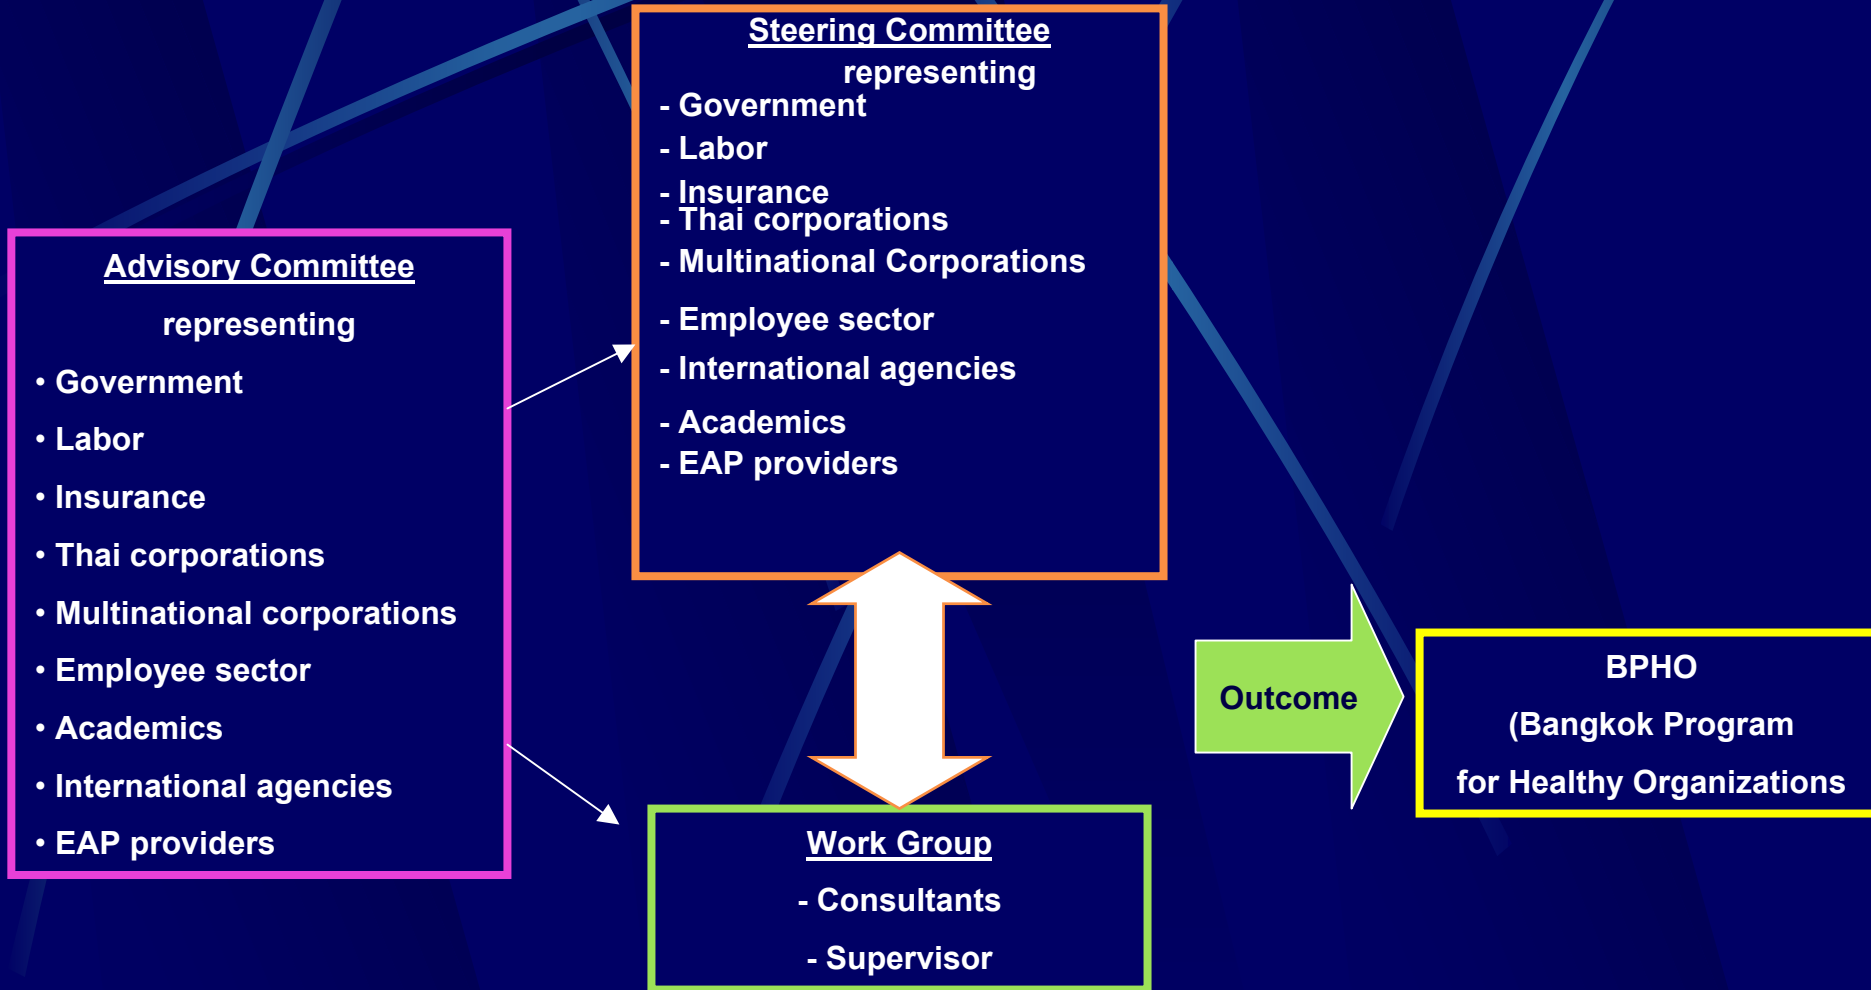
Advisory Committee

representing

• Government
• Labor
• Insurance
• Thai corporations
• Multinational corporations
• Employee sector
• Academics
• International agencies
• EAP providers

Steering Committee

representing

- Government
- Labor
- Insurance
- Thai corporations
- Multinational Corporations
- Employee sector
- International agencies
- Academics
- EAP providers

Work Group

- Consultants

- Supervisor

Outcome

BPHO

(Bangkok Program

for Healthy Organizations